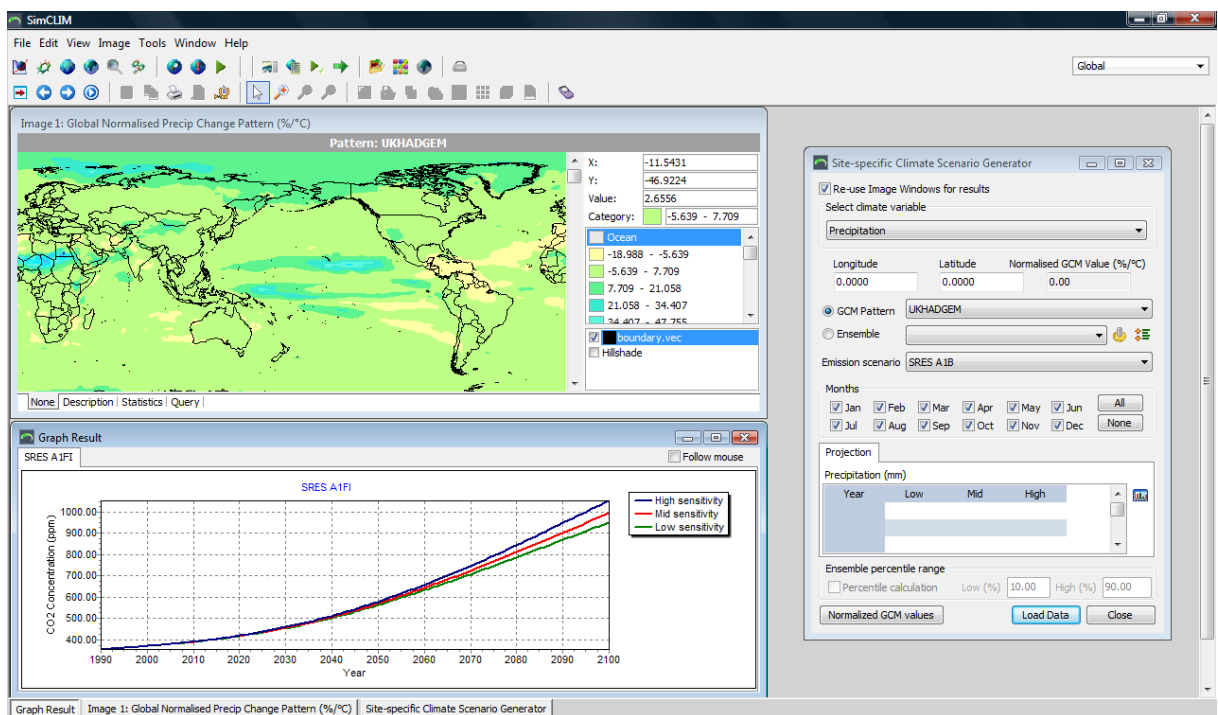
SimCLIM

File Edit View Image Tools Window Help

Global

Image 1: Global Normalised Precip Change Pattern (%/°C)

Pattern: UKHADGEM

X: -11.5431
Y: -46.9224
Value: 2.6556
Category: -5.639 - 7.709

Ocean
-18.988 - -5.639
-5.639 - 7.709
7.709 - 21.058
21.058 - 34.407
34.407 - 47.755

boundary.vec
Hillshade

None | Description | Statistics | Query

Graph Result

SRES A1FI

Follow mouse

SRES A1FI

High sensitivity
Mid sensitivity
Low sensitivity

| CO2 Concentration (ppm) |
|---|
| 1000.00 |
| 900.00 |
| 800.00 |
| 700.00 |
| 600.00 |
| 500.00 |
| 400.00 |

1990 2000 2010 2020 2030 2040 2050 2060 2070 2080 2090 2100
Year

Site-specific Climate Scenario Generator

Re-use Image Windows for results
Select climate variable
Precipitation

Longitude Latitude Normalised GCM Value (%/°C)
0.0000 0.0000 0.00

GCM Pattern UKHADGEM
Ensemble

Emission scenario SRES A1B

Months
Jan Feb Mar Apr May Jun All
Jul Aug Sep Oct Nov Dec None

Projection
Precipitation (mm)

| Year | Low | Mid | High |
|---|---|---|---|

Ensemble percentile range
Percentile calculation Low (%) 10.00 High (%) 90.00

Normalized GCM values Load Data Close

Graph Result | Image 1: Global Normalised Precip Change Pattern (%/°C) | Site-specific Climate Scenario Generator